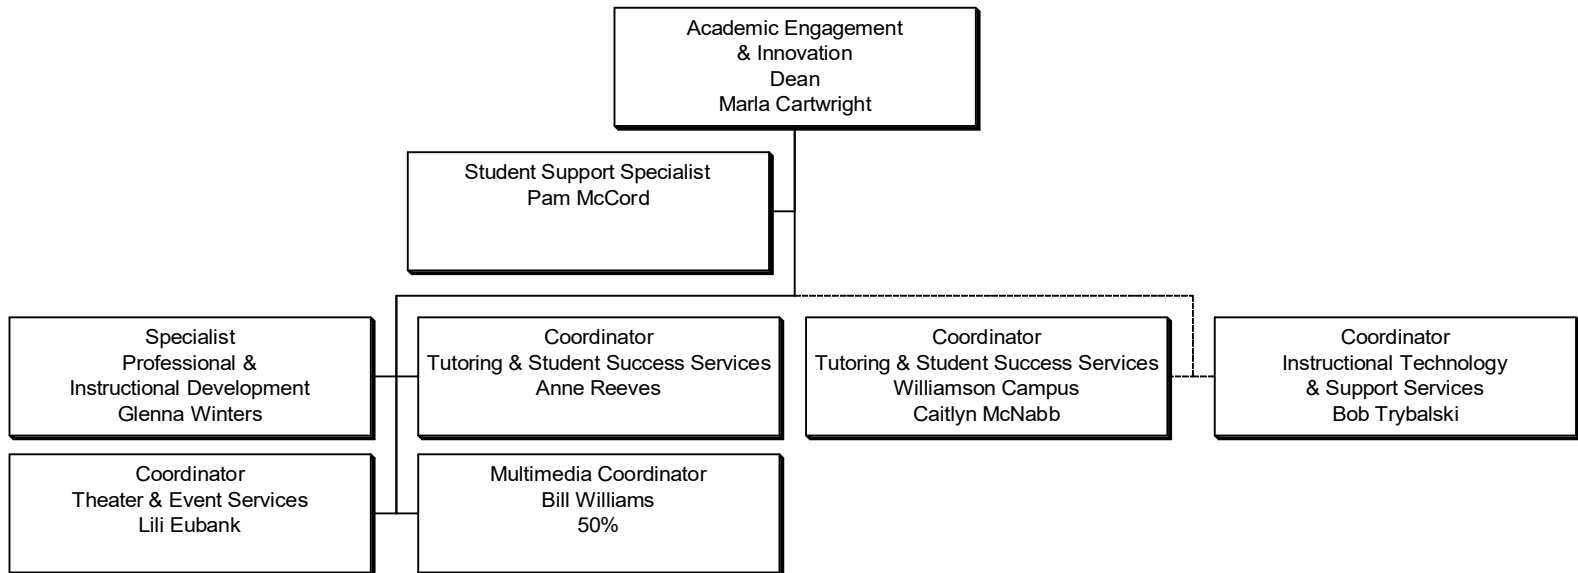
Academic Engagement
& Innovation
Dean
Marla Cartwright

Student Support Specialist
Pam McCord

Specialist
Professional &
Instructional Development
Glenna Winters

Coordinator
Tutoring & Student Success Services
Anne Reeves

Coordinator
Tutoring & Student Success Services
Williamson Campus
Caitlyn McNabb

Coordinator
Instructional Technology
& Support Services
Bob Trybalski

Coordinator
Theater & Event Services
Lili Eubank

Multimedia Coordinator
Bill Williams
50%